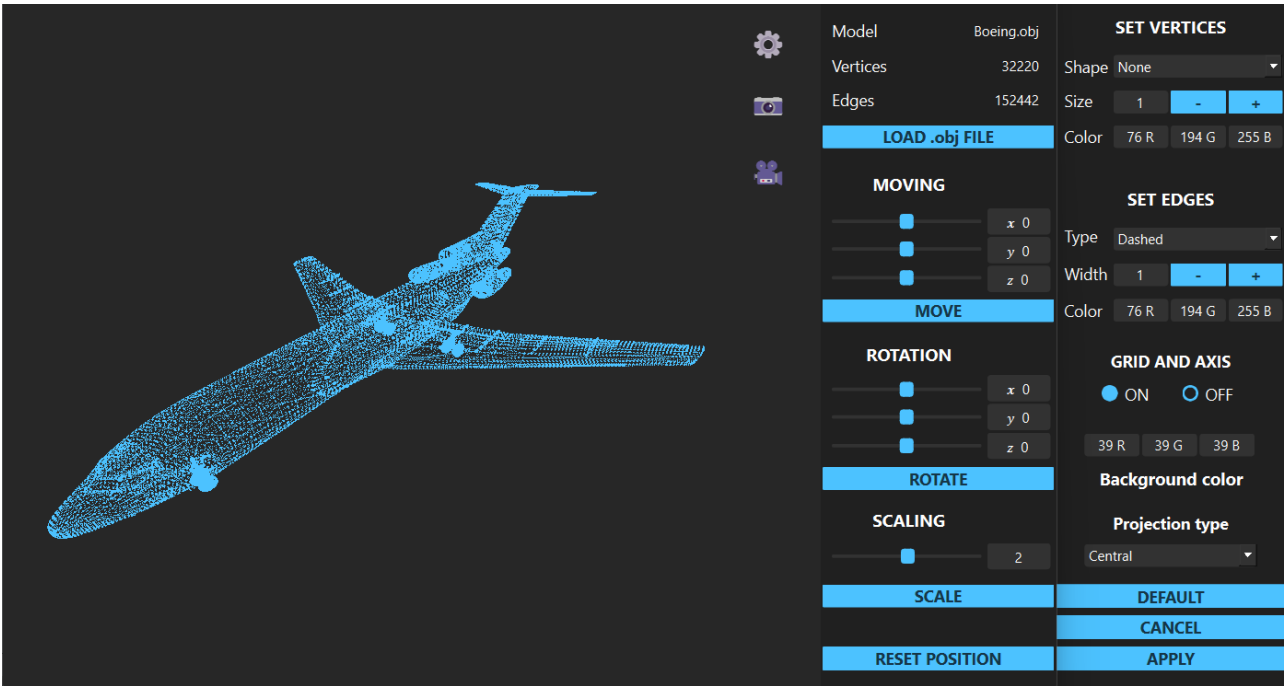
Model Boeing.obj
Vertices 32220
Edges 152442

LOAD .obj FILE

MOVING
x 0
y 0
z 0
MOVE

ROTATION
x 0
y 0
z 0
ROTATE

SCALING
2
SCALE

RESET POSITION

SET VERTICES
Shape None
Size 1 - +
Color 76 R 194 G 255 B

SET EDGES
Type Dashed
Width 1 - +
Color 76 R 194 G 255 B

GRID AND AXIS
ON OFF

39 R 39 G 39 B
Background color

Projection type
Central

DEFAULT
CANCEL
APPLY